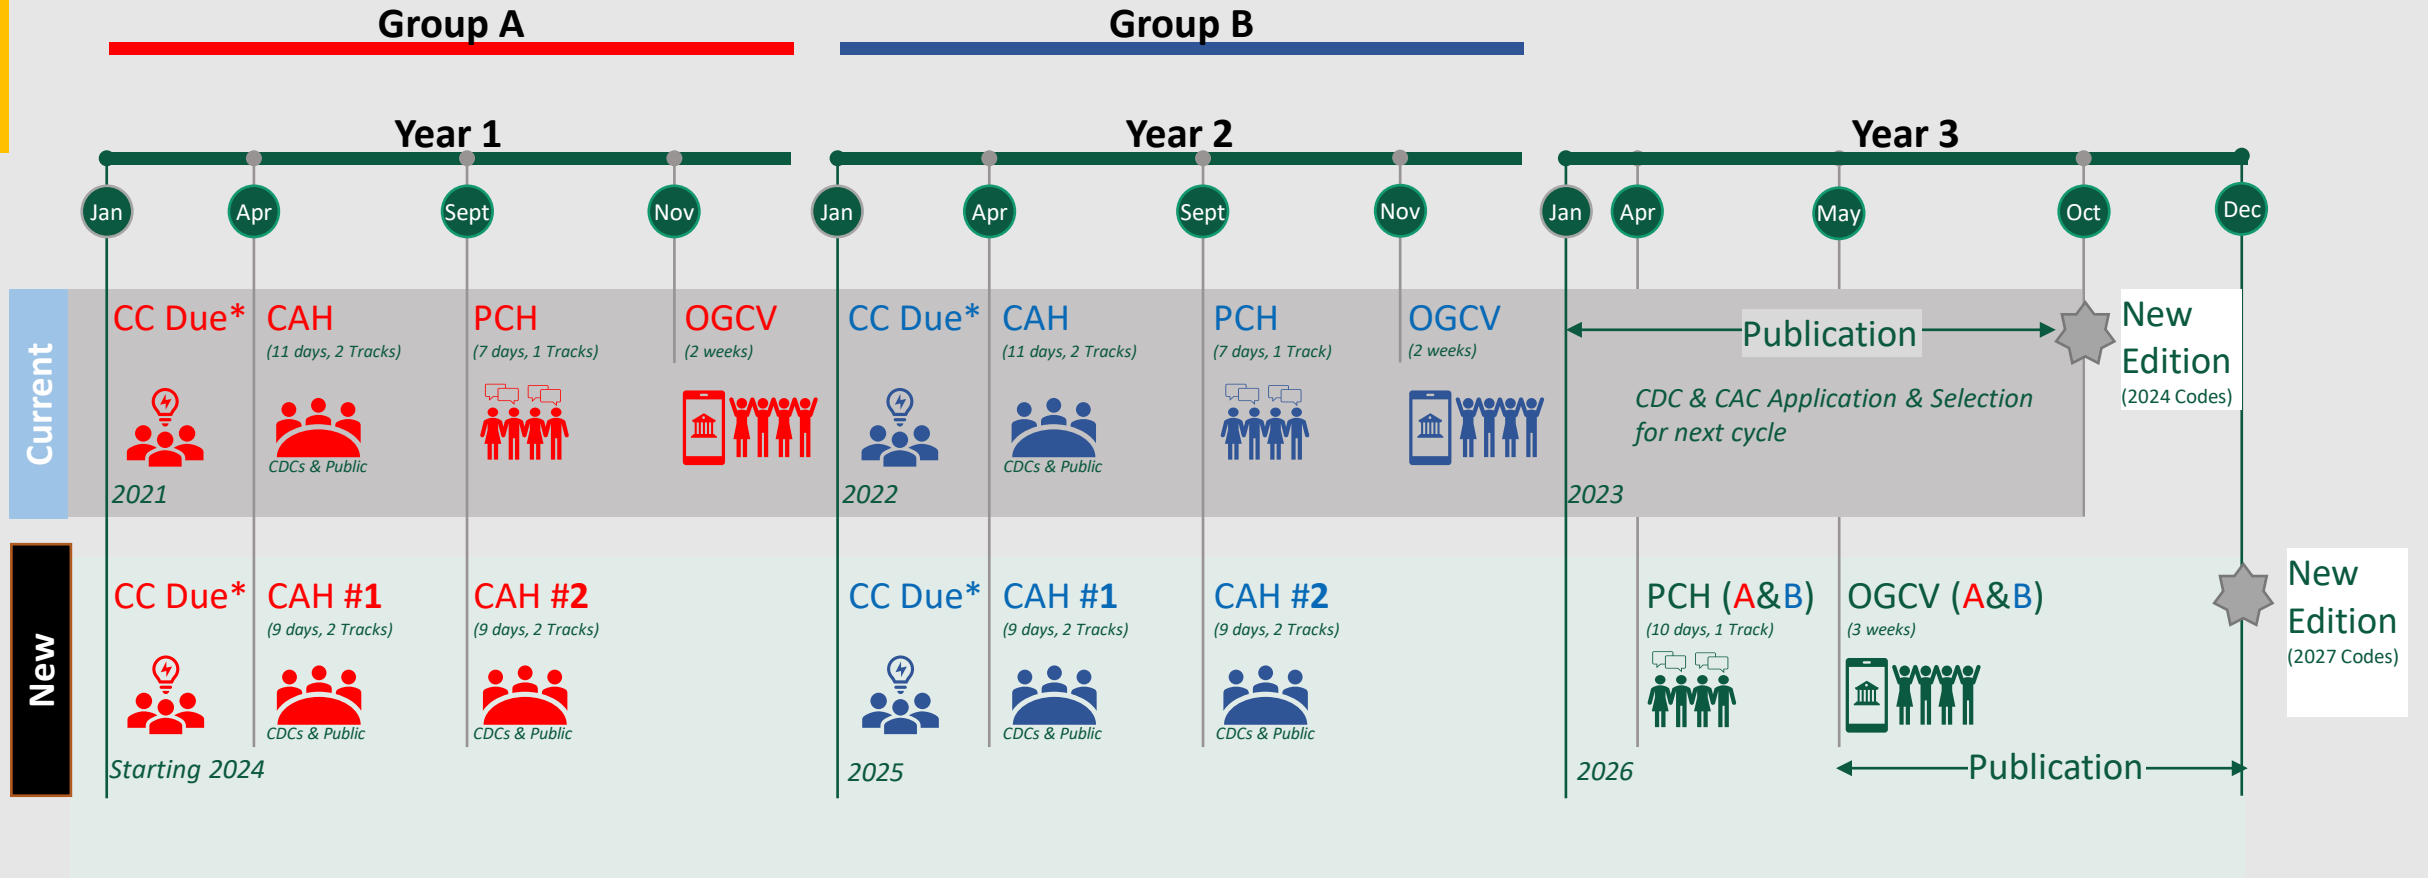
Group A

Group B

Year 1

Year 2

Year 3

Jan Apr Sept Nov Jan Apr Sept Nov Jan Apr May Oct Dec

Current

CC Due*

CAH
(11 days, 2 Tracks)

CDCs & Public

PCH
(7 days, 1 Tracks)

OGCV
(2 weeks)

2021

CC Due*

CAH
(11 days, 2 Tracks)

CDCs & Public

PCH
(7 days, 1 Track)

OGCV
(2 weeks)

2022

Publication

CDC & CAC Application & Selection for next cycle

2023

New Edition
(2024 Codes)

New

CC Due*

CAH #1
(9 days, 2 Tracks)

CDCs & Public

CAH #2
(9 days, 2 Tracks)

CDCs & Public

Starting 2024

CC Due*

CAH #1
(9 days, 2 Tracks)

CDCs & Public

CAH #2
(9 days, 2 Tracks)

CDCs & Public

2025

PCH (A&B)
(10 days, 1 Track)

OGCV (A&B)
(3 weeks)

2026

Publication

New Edition
(2027 Codes)